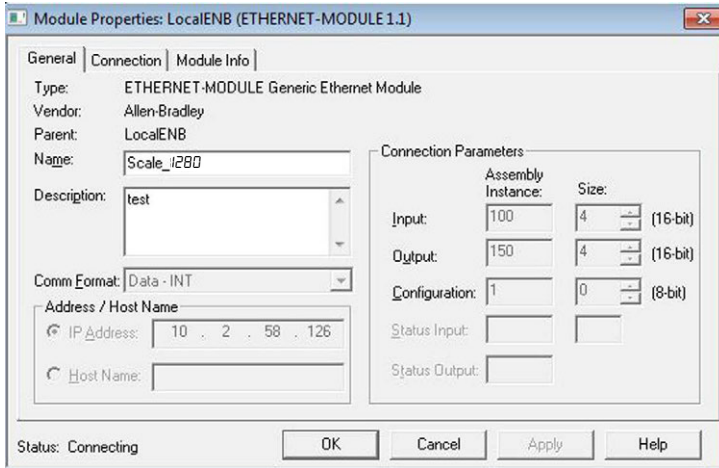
Module Properties: LocalENB (ETHERNET-MODULE 1.1)

General | Connection | Module Info

Type: ETHERNET-MODULE Generic Ethernet Module
Vendor: Allen-Bradley
Parent: LocalENB
Name: Scale_I280
Description: test

Comm Format: Data - INT

Address / Host Name
IP Address: 10 . 2 . 58 . 126
Host Name:

Connection Parameters

| | Assembly Instance: | Size: | |
|---|---|---|---|
| Input: | 100 | 4 | (16-bit) |
| Output: | 150 | 4 | (16-bit) |
| Configuration: | 1 | 0 | (8-bit) |
| Status Input: | | | |
| Status Output: | | | |

Status: Connecting

OK Cancel Apply Help